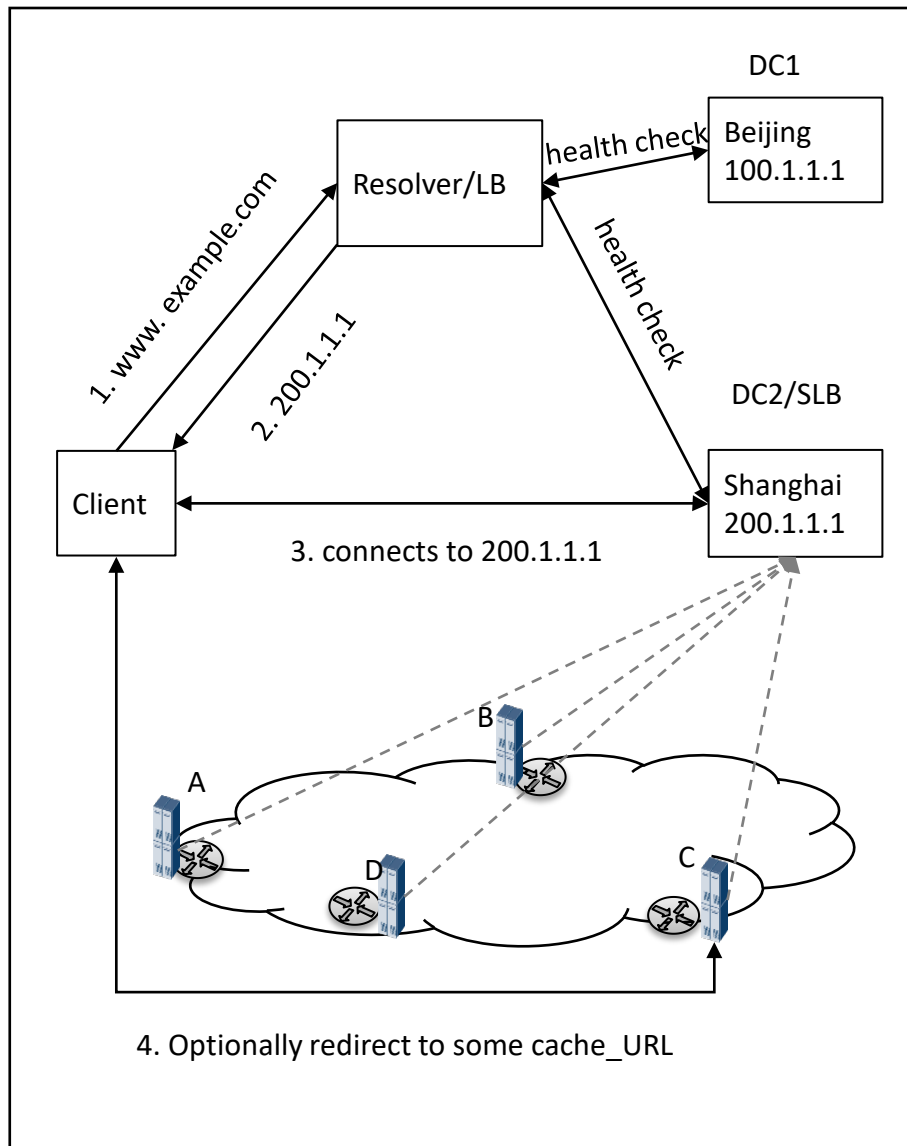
DC1

Resolver/LB

health check

Beijing
100.1.1.1

1. www. example.com

2. 200.1.1.1

health check

DC2/SLB

Client

Shanghai
200.1.1.1

3. connects to 200.1.1.1

B

A

D

C

4. Optionally redirect to some cache_URL